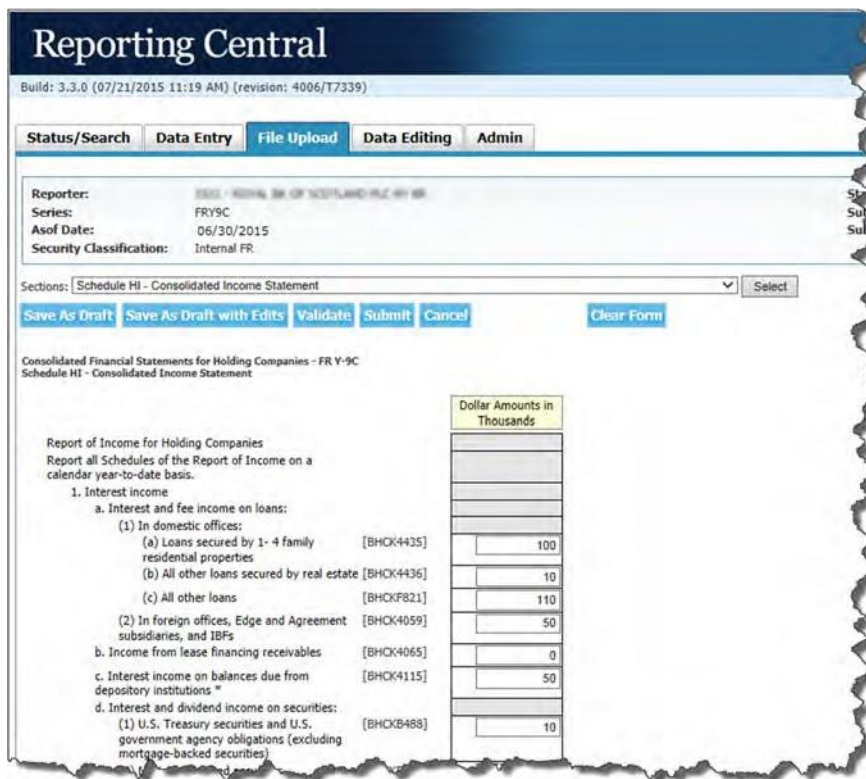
Reporting Central

Build: 3.3.0 (07/21/2015 11:19 AM) (revision: 4006/T7339)

Status/Search | Data Entry | File Upload | Data Editing | Admin

Reporter: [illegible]
Series: FRY9C
Asof Date: 06/30/2015
Security Classification: Internal FR

St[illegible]
Su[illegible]
Su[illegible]

Sections: Schedule HI - Consolidated Income Statement | Select

Save As Draft | Save As Draft with Edits | Validate | Submit | Cancel | Clear Form

Consolidated Financial Statements for Holding Companies - FR Y-9C
Schedule HI - Consolidated Income Statement

Dollar Amounts in Thousands

Report of Income for Holding Companies
Report all Schedules of the Report of Income on a calendar year-to-date basis.
1. Interest income
a. Interest and fee income on loans:
(1) In domestic offices:
(a) Loans secured by 1- 4 family residential properties [BHCK4435] 100
(b) All other loans secured by real estate [BHCK4436] 10
(c) All other loans [BHCKF821] 110
(2) In foreign offices, Edge and Agreement subsidiaries, and IBFs [BHCK4059] 50
b. Income from lease financing receivables [BHCK4065] 0
c. Interest income on balances due from depository institutions * [BHCK4115] 50
d. Interest and dividend income on securities:
(1) U.S. Treasury securities and U.S. government agency obligations (excluding mortgage-backed securities) [BHCKB488] 10
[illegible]